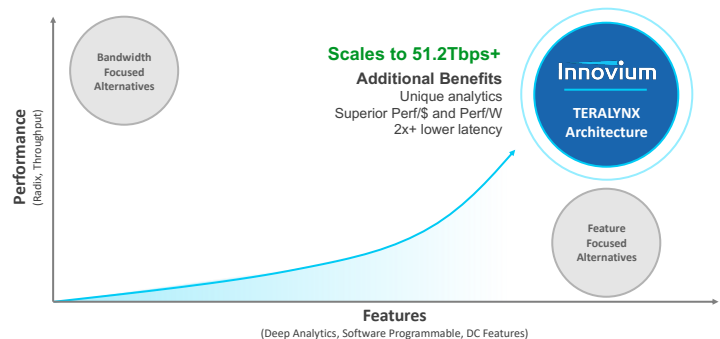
Bandwidth Focused Alternatives

Scales to 51.2Tbps+

Additional Benefits

Unique analytics

Superior Perf/$ and Perf/W

2x+ lower latency

Innovium

TERALYNX Architecture

Performance

(Radix, Throughput)

Feature Focused Alternatives

Features

(Deep Analytics, Software Programmable, DC Features)